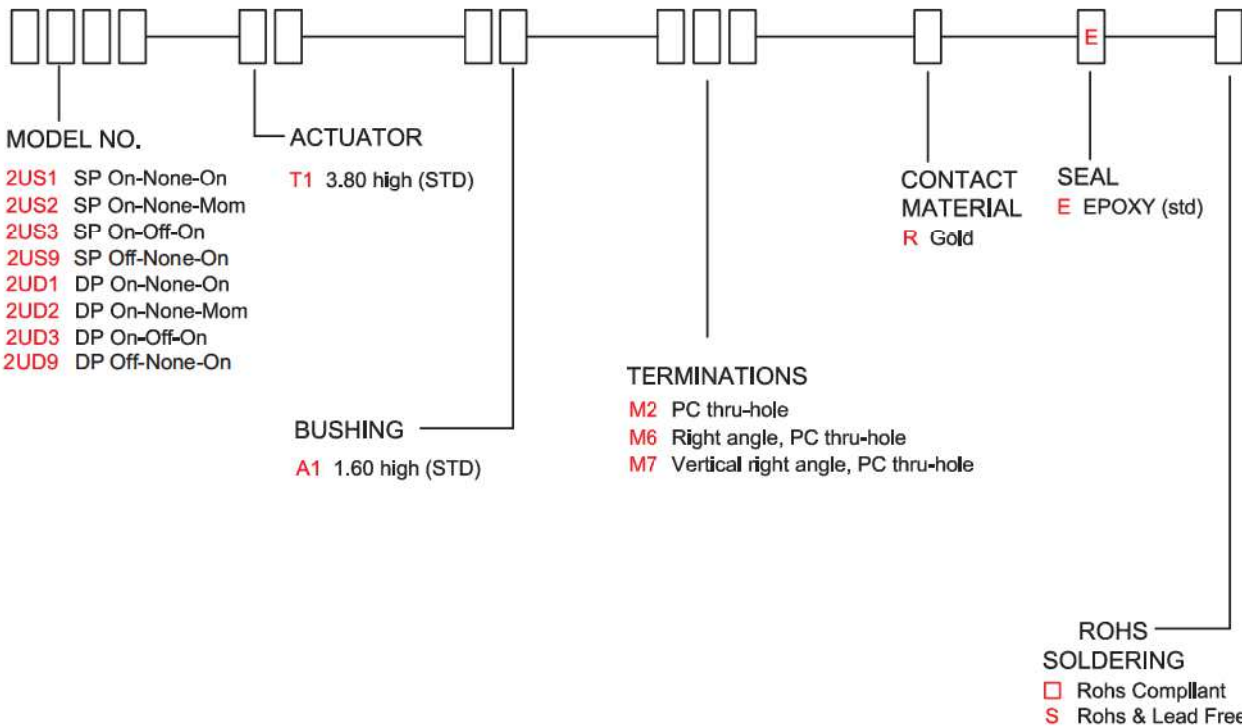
E

MODEL NO.

2US1 SP On-None-On
2US2 SP On-None-Mom
2US3 SP On-Off-On
2US9 SP Off-None-On
2UD1 DP On-None-On
2UD2 DP On-None-Mom
2UD3 DP On-Off-On
2UD9 DP Off-None-On

ACTUATOR

T1 3.80 high (STD)

BUSHING

A1 1.60 high (STD)

TERMINATIONS

M2 PC thru-hole
M6 Right angle, PC thru-hole
M7 Vertical right angle, PC thru-hole

CONTACT MATERIAL

R Gold

SEAL

E EPOXY (std)

ROHS SOLDERING

□ Rohs Compliant
S Rohs & Lead Fre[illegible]